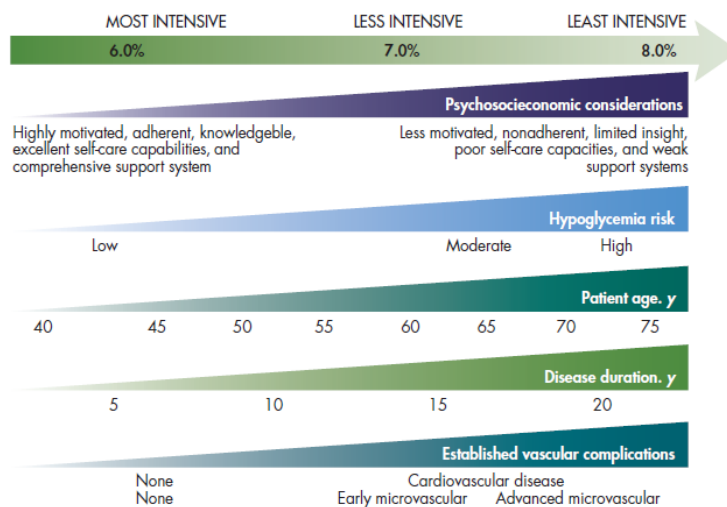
MOST INTENSIVE
LESS INTENSIVE
LEAST INTENSIVE

6.0%
7.0%
8.0%

Psychosocieconomic considerations

Highly motivated, adherent, knowledgeble, excellent self-care capabilities, and comprehensive support system

Less motivated, nonadherent, limited insight, poor self-care capacities, and weak support systems

Hypoglycemia risk

Low
Moderate
High

Patient age, y

| 40 | 45 | 50 | 55 | 60 | 65 | 70 | 75 |
|---|---|---|---|---|---|---|---|

Disease duration, y

| 5 | 10 | 15 | 20 |
|---|---|---|---|

Established vascular complications

None
Cardiovascular disease
None
Early microvascular
Advanced microvascular